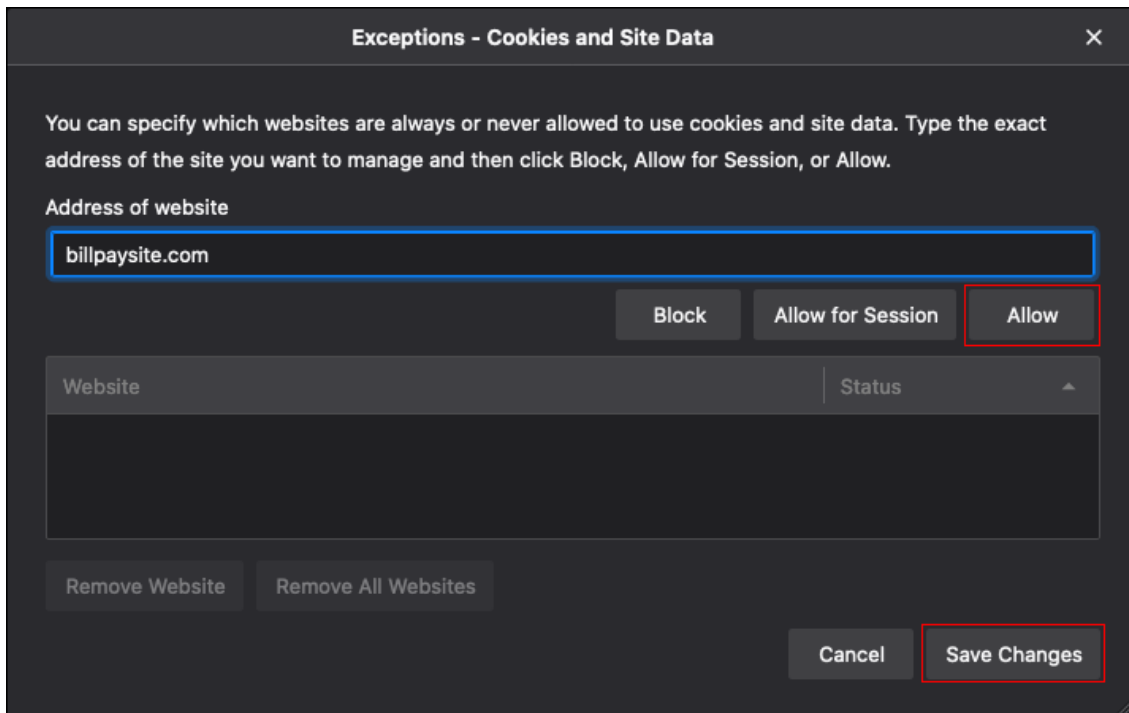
Exceptions - Cookies and Site Data

×

You can specify which websites are always or never allowed to use cookies and site data. Type the exact address of the site you want to manage and then click Block, Allow for Session, or Allow.

Address of website

billpaysite.com

Block

Allow for Session

Allow

| Website | Status |
|---|---|

Remove Website

Remove All Websites

Cancel

Save Changes